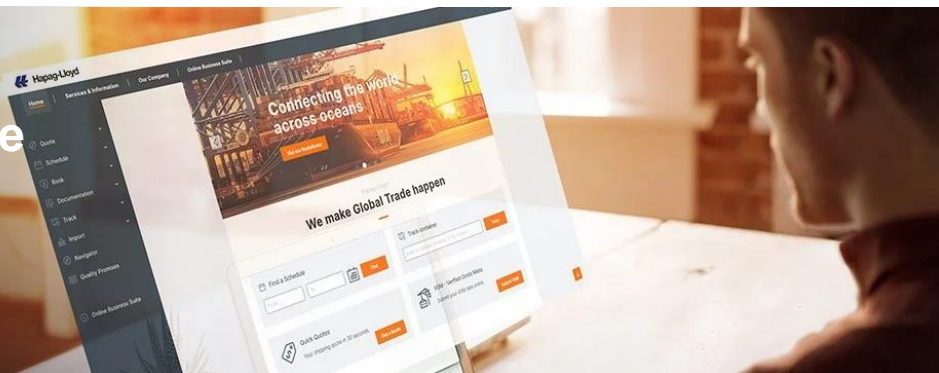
e

Hapag-Lloyd

Home

Services & Information

Our Company

Online Business Suite

Quote

Schedule

Book

Documentation

Track

Import

Navigator

Quality Promises

Online Business Suite

Connecting the world across oceans

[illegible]

We make Global Trade happen

Track container

Find a Schedule

VGM / Verified Gross Mass

Quick Quotes

Get a quote

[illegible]